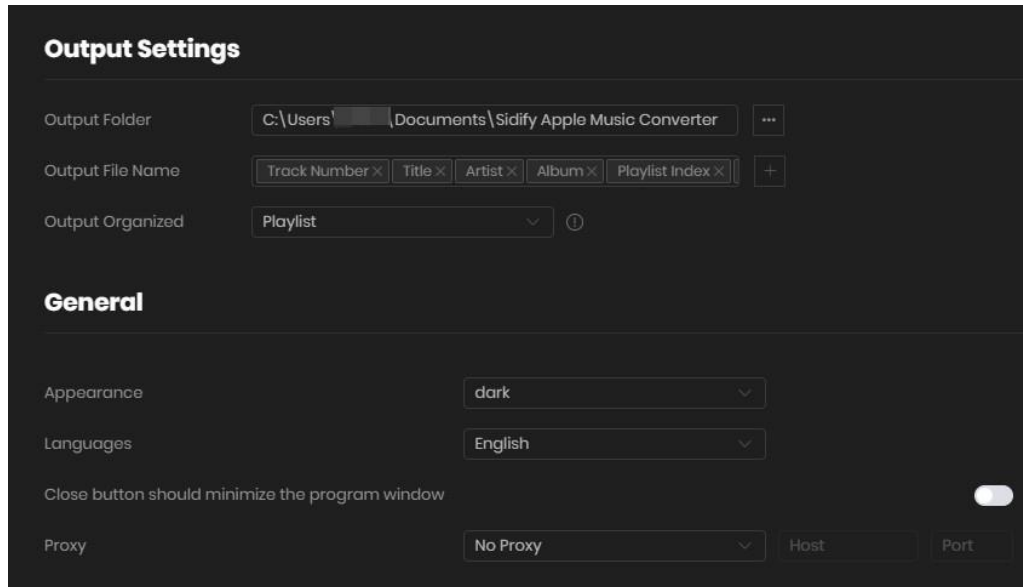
Output Settings

Output Folder C:\Users\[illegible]\Documents\Sidify Apple Music Converter ···

Output File Name Track Number × Title × Artist × Album × Playlist Index × +

Output Organized Playlist

General

Appearance dark

Languages English

Close button should minimize the program window

Proxy No Proxy Host Port